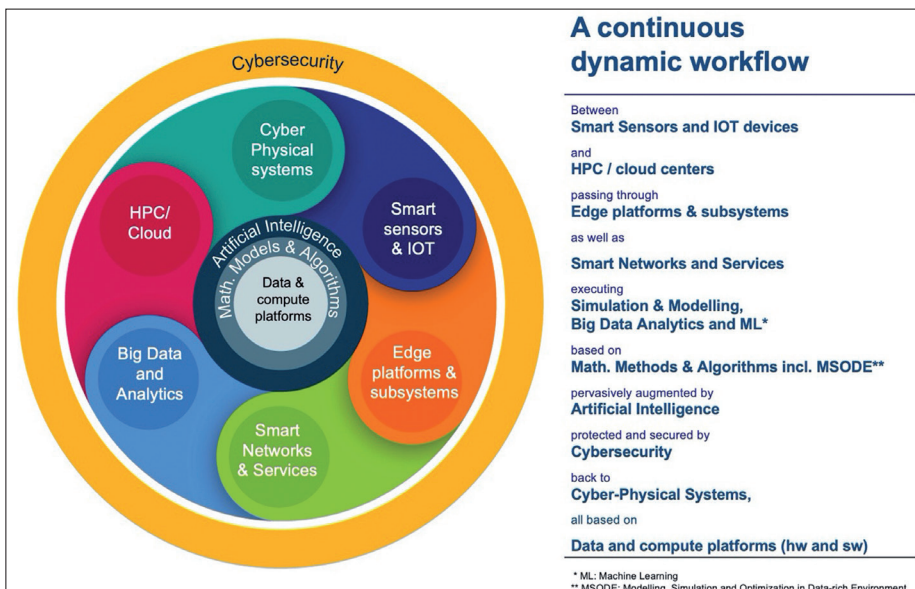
Cybersecurity

Cyber Physical systems

Smart sensors & IOT

HPC/ Cloud

Artificial Intelligence

Math. Models & Algorithms

Data & compute platforms

Big Data and Analytics

Edge platforms & subsystems

Smart Networks & Services

A continuous dynamic workflow

Between
Smart Sensors and IOT devices
and
HPC / cloud centers
passing through
Edge platforms & subsystems
as well as
Smart Networks and Services
executing
Simulation & Modelling, Big Data Analytics and ML*
based on
Math. Methods & Algorithms incl. MSODE**
pervasively augmented by
Artificial Intelligence
protected and secured by
Cybersecurity
back to
Cyber-Physical Systems,
all based on
Data and compute platforms (hw and sw)

* ML: Machine Learning
** MSODE: Modelling, Simulation and Optimization in Data-rich Environment